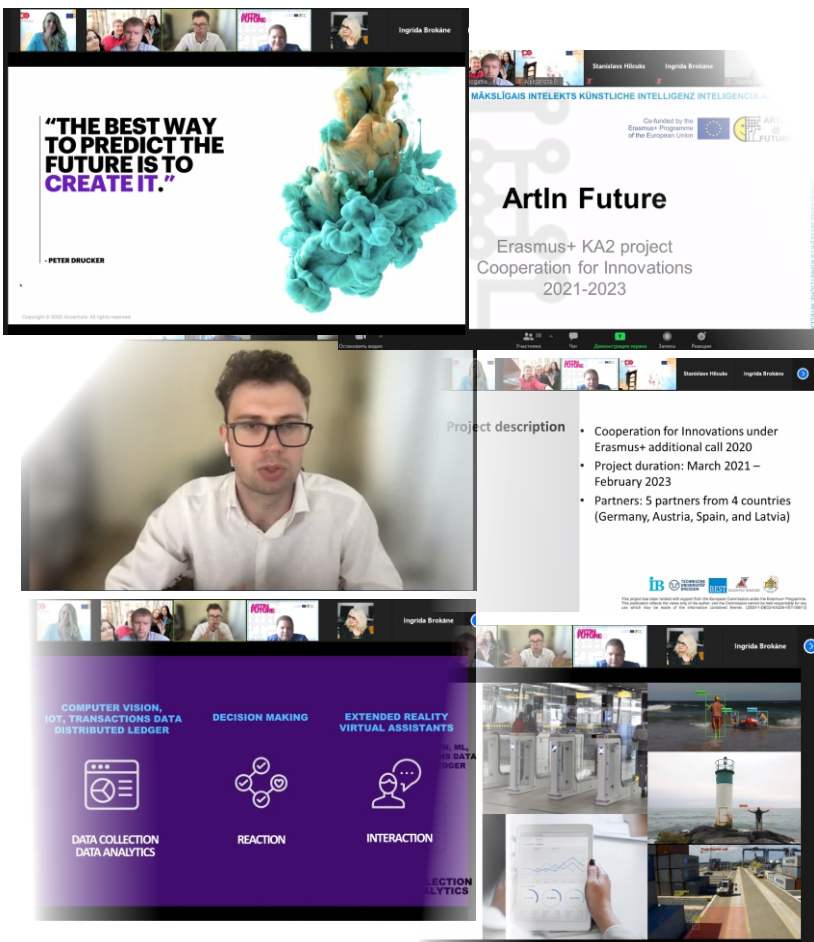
Ingrida Brokāne

"THE BEST WAY TO PREDICT THE FUTURE IS TO CREATE IT."

- PETER DRUCKER

Copyright © 2020 Accenture. All rights reserved.

Stanislavs Hilcuks Ingrida Brokāne

MĀKSLĪGAIS INTELEKTS KÜNSTLICHE INTELLIGENZ INTELIGENCIA A

Co-funded by the Erasmus+ Programme of the European Union

ARTIN FUTURE

ArtIn Future

Erasmus+ KA2 project
Cooperation for Innovations
2021-2023

Остановить видео

Участники Чат Демонстрация экрана Запись Реакции

Stanislavs Hilcuks Ingrida Brokāne

Project description

• Cooperation for Innovations under Erasmus+ additional call 2020
• Project duration: March 2021 – February 2023
• Partners: 5 partners from 4 countries (Germany, Austria, Spain, and Latvia)

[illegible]

Ingrida Brokāne

COMPUTER VISION, IOT, TRANSACTIONS DATA DISTRIBUTED LEDGER

DECISION MAKING

EXTENDED REALITY VIRTUAL ASSISTANTS

DATA COLLECTION DATA ANALYTICS

REACTION

INTERACTION

N, ML, D DATA

LECTION ALYTICS

Ingrida Brokāne